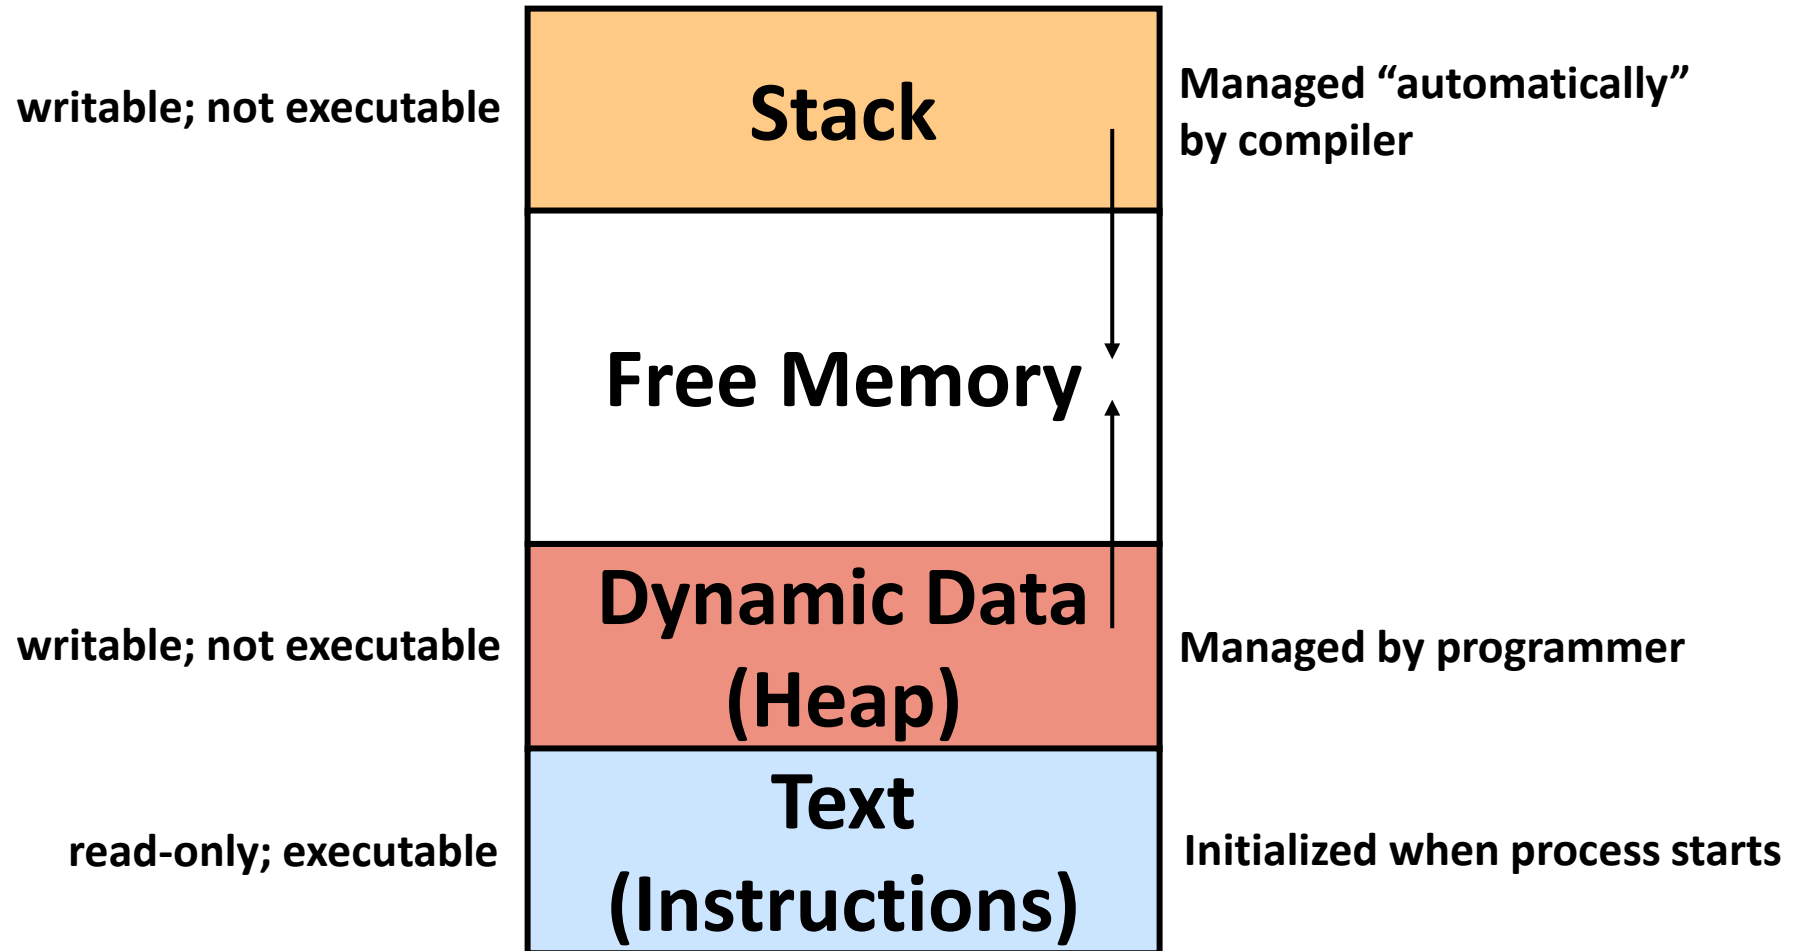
writable; not executable

Stack

Managed “automatically” by compiler

Free Memory

writable; not executable

Dynamic Data (Heap)

Managed by programmer

read-only; executable

Text (Instructions)

Initialized when process starts